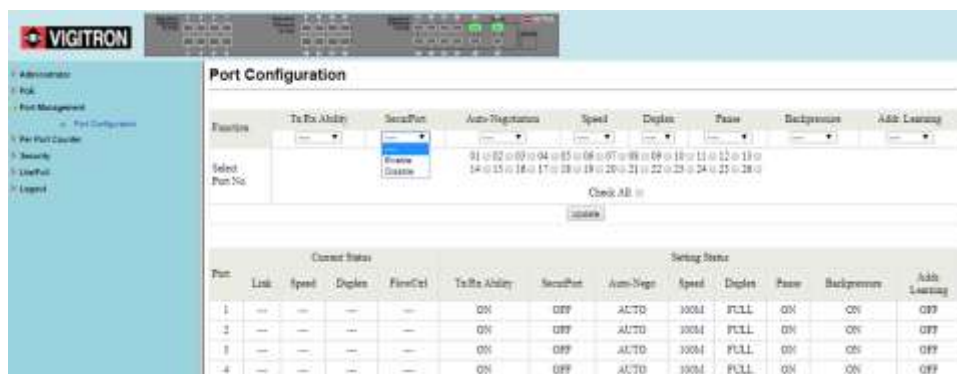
VIGITRON

Administrator
PoE
Port Management
Port Configuration
Per Port Counter
Security
UserPort
Logout

Port Configuration

| Function | Tx/Rx Ability | SecurPort | Auto-Negotiation | Speed | Duplex | Pause | Backpressure | Addr. Learning |
|---|---|---|---|---|---|---|---|---|
| | --- | --- Enable Disable | --- | --- | --- | --- | --- | --- |

Select Port No.
01 02 03 04 05 06 07 08 09 10 11 12 13
14 15 16 17 18 19 20 21 22 23 24 25 26
Check All

Update

| Port | Current Status | | | | Setting Status | | | | | | | |
|---|---|---|---|---|---|---|---|---|---|---|---|---|
| | Link | Speed | Duplex | FlowCtrl | Tx/Rx Ability | SecurPort | Auto-Nego | Speed | Duplex | Pause | Backpressure | Addr. Learning |
| 1 | --- | --- | --- | --- | ON | OFF | AUTO | 100M | FULL | ON | ON | OFF |
| 2 | --- | --- | --- | --- | ON | OFF | AUTO | 100M | FULL | ON | ON | OFF |
| 3 | --- | --- | --- | --- | ON | OFF | AUTO | 100M | FULL | ON | ON | OFF |
| 4 | --- | --- | --- | --- | ON | OFF | AUTO | 100M | FULL | ON | ON | OFF |